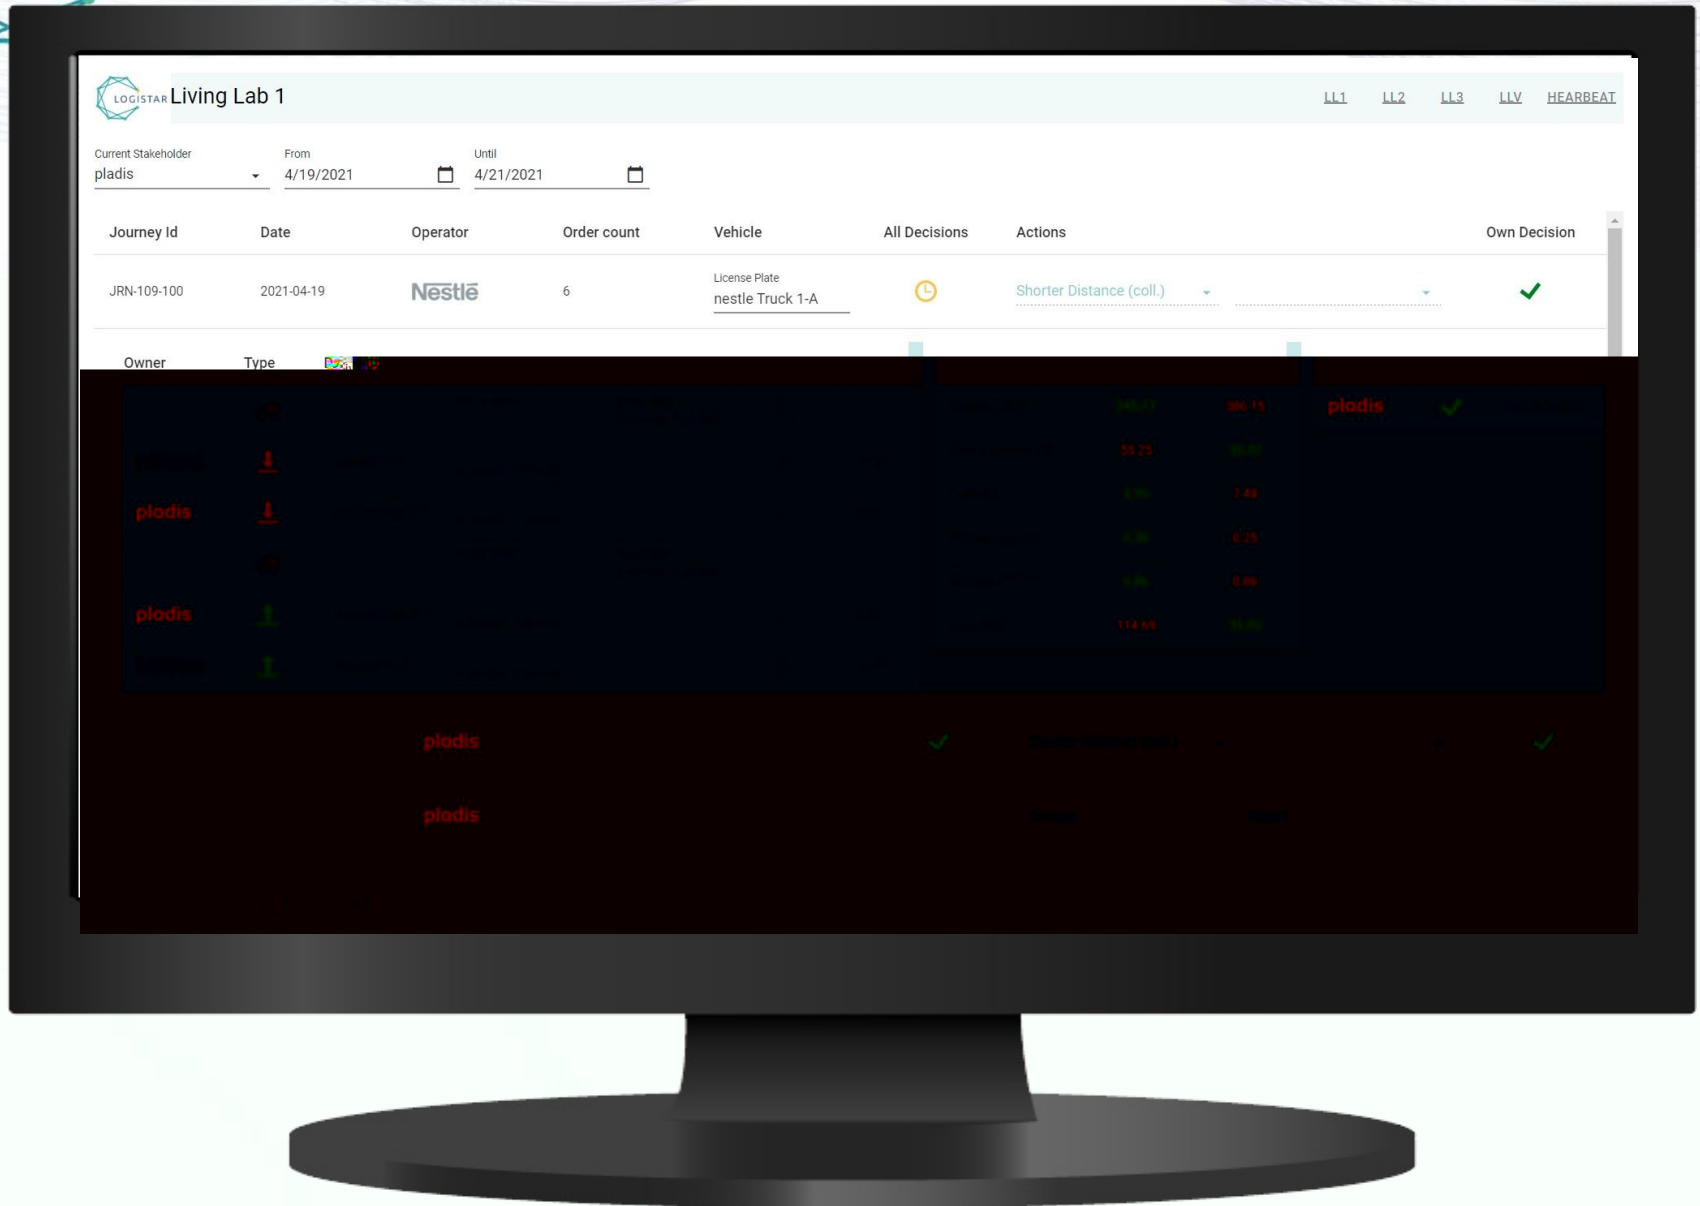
LOGISTAR Living Lab 1

LL1 LL2 LL3 LLV HEARBEAT

Current Stakeholder
pladis

From
4/19/2021

Until
4/21/2021

| Journey Id | Date | Operator | Order count | Vehicle | All Decisions | Actions | | Own Decision |
|---|---|---|---|---|---|---|---|---|
| JRN-109-100 | 2021-04-19 | Nestlé | 6 | License Plate nestle Truck 1-A | | Shorter Distance (coll.) | | ✓ |

Owner Type

pladis

pladis

pladis

pladis

pladis

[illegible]